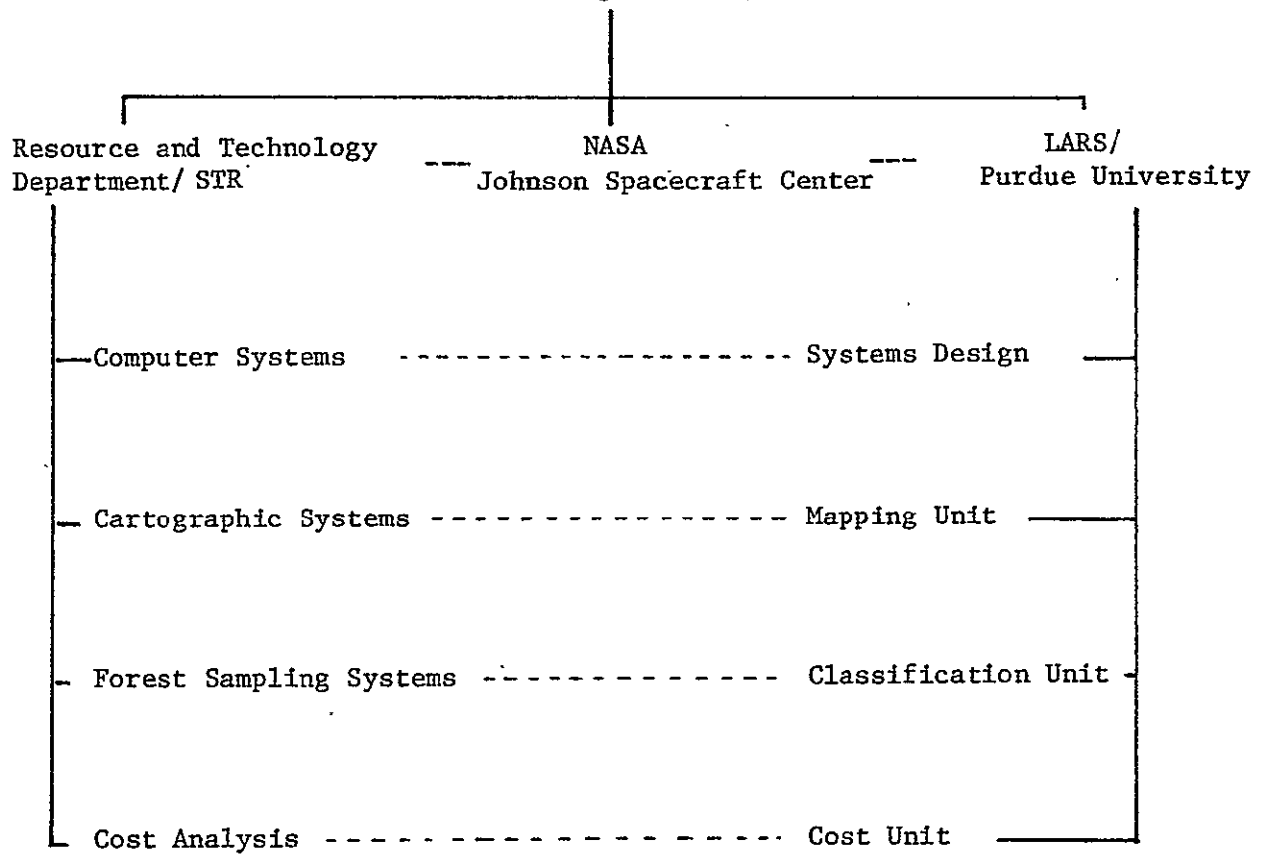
Resource and Technology Department/ STR

NASA
Johnson Spacecraft Center

LARS/
Purdue University

Computer Systems

Systems Design

Cartographic Systems

Mapping Unit

Forest Sampling Systems

Classification Unit

Cost Analysis

Cost Unit